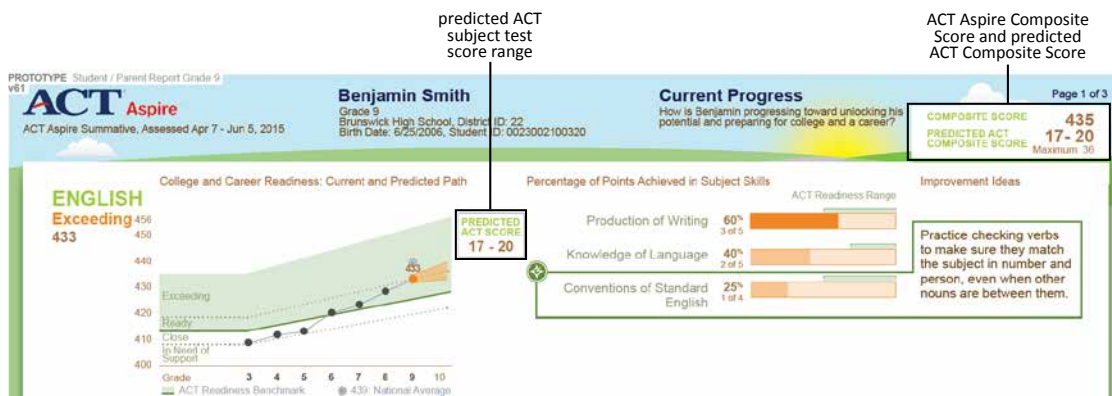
predicted ACT subject test score range

ACT Aspire Composite Score and predicted ACT Composite Score

PROTOTYPE Student / Parent Report Grade 9
v61

ACT Aspire

ACT Aspire Summative, Assessed Apr 7 - Jun 5, 2015

Benjamin Smith
Grade 9
Brunswick High School, District ID: 22
Birth Date: 6/25/2006, Student ID: 0023002100320

Current Progress
How is Benjamin progressing toward unlocking his potential and preparing for college and a career?

Page 1 of 3

COMPOSITE SCORE 435
PREDICTED ACT COMPOSITE SCORE 17 - 20
Maximum 36

ENGLISH
Exceeding
433

College and Career Readiness: Current and Predicted Path

456
450
440
430
420
410
400

Exceeding
Ready
Close
In Need of Support

433

Grade 3 4 5 6 7 8 9 10

ACT Readiness Benchmark
439: National Average

PREDICTED ACT SCORE
17 - 20

Percentage of Points Achieved in Subject Skills

ACT Readiness Range

Production of Writing 60% 3 of 5

Knowledge of Language 40% 2 of 5

Conventions of Standard English 25% 1 of 4

Improvement Ideas

Practice checking verbs to make sure they match the subject in number and person, even when other nouns are between them.